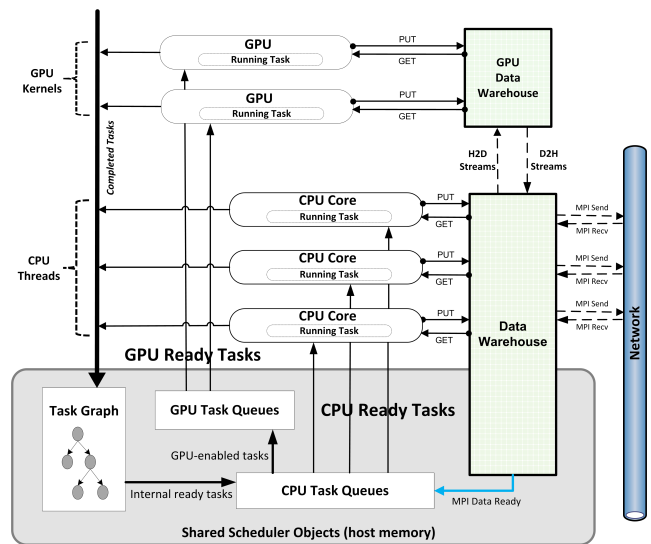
GPU Kernels

Completed Tasks

GPU
Running Task

PUT
GET

GPU
Running Task

PUT
GET

GPU Data Warehouse

H2D Streams

D2H Streams

CPU Threads

CPU Core
Running Task

PUT
GET

CPU Core
Running Task

PUT
GET

CPU Core
Running Task

PUT
GET

Data Warehouse

MPI Send
MPI Recv
MPI Send
MPI Recv
MPI Send
MPI Recv

Network

GPU Ready Tasks

Task Graph

GPU Task Queues

CPU Ready Tasks

GPU-enabled tasks

Internal ready tasks

CPU Task Queues

MPI Data Ready

Shared Scheduler Objects (host memory)